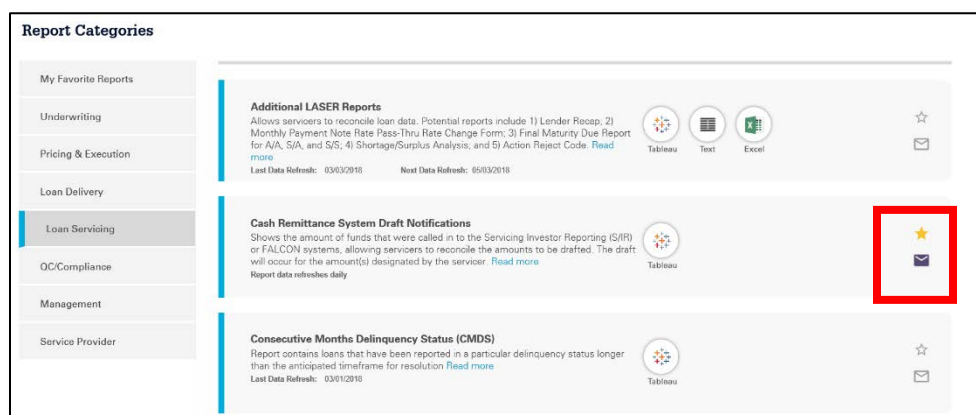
Report Categories

My Favorite Reports

Underwriting

Pricing & Execution

Loan Delivery

Loan Servicing

QC/Compliance

Management

Service Provider

Additional LASER Reports

Allows servicers to reconcile loan data. Potential reports include 1) Lender Recap; 2) Monthly Payment Note Rate Pass-Thru Rate Change Form; 3) Final Maturity Due Report for A/A, S/A, and S/S; 4) Shortage/Surplus Analysis; and 5) Action Reject Code. Read more

Last Data Refresh: 03/03/2018 Next Data Refresh: 05/03/2018

Tableau Text Excel

Cash Remittance System Draft Notifications

Shows the amount of funds that were called in to the Servicing Investor Reporting (S/IR) or FALCON systems, allowing servicers to reconcile the amounts to be drafted. The draft will occur for the amount(s) designated by the servicer. Read more

Report data refreshes daily

Tableau

Consecutive Months Delinquency Status (CMDS)

Report contains loans that have been reported in a particular delinquency status longer than the anticipated timeframe for resolution Read more

Last Data Refresh: 03/01/2018

Tableau